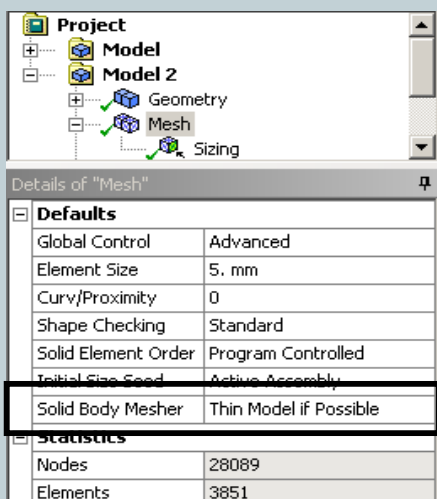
Project
Model
Model 2
Geometry
Mesh
Sizing

Details of "Mesh"

Defaults

| | |
|---|---|
| Global Control | Advanced |
| Element Size | 5. mm |
| Curv/Proximity | 0 |
| Shape Checking | Standard |
| Solid Element Order | Program Controlled |
| Initial Size Seed | Active Assembly |
| Solid Body Mesher | Thin Model if Possible |

Statistics

| | |
|---|---|
| Nodes | 28089 |
| Elements | 3851 |